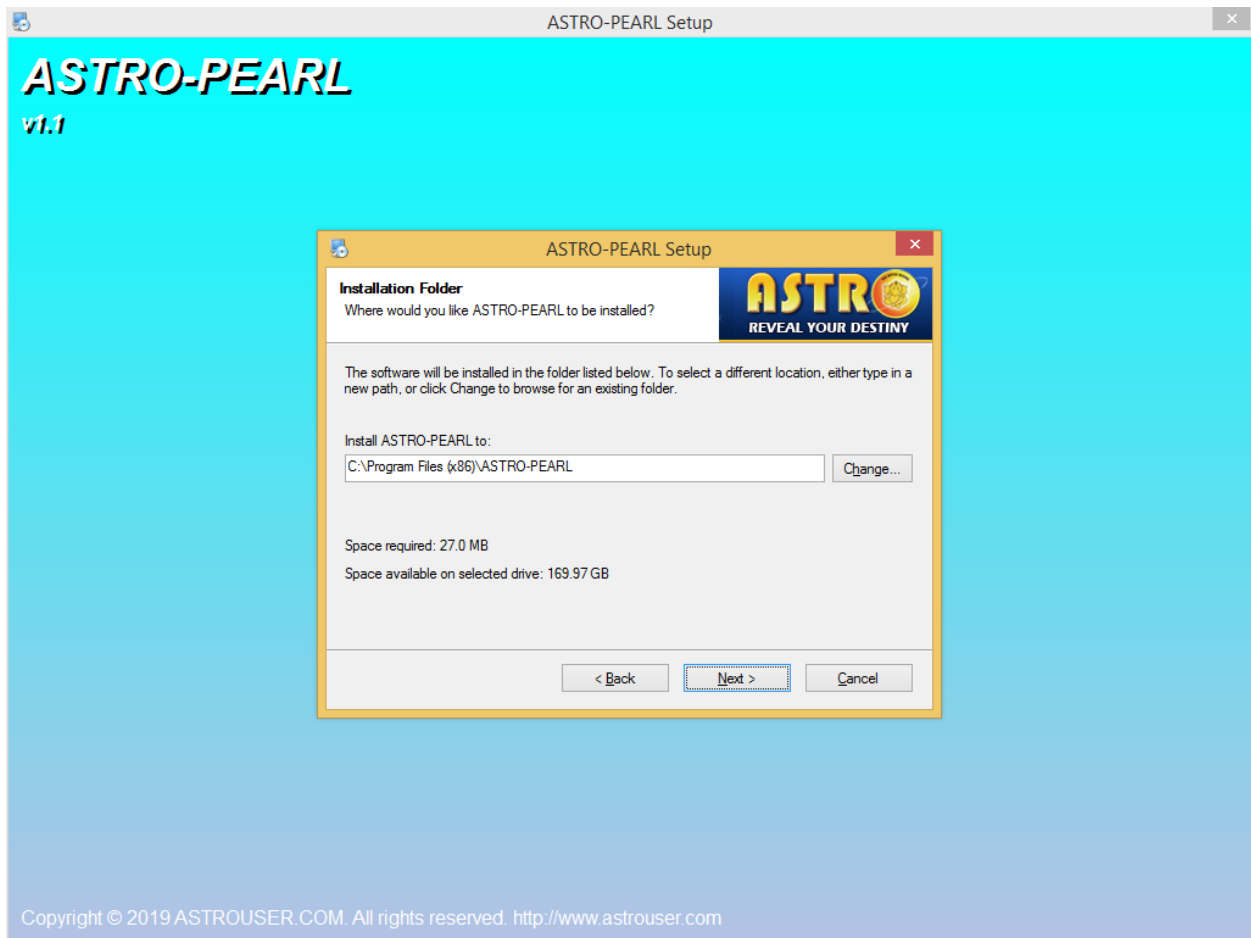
ASTRO-PEARL Setup

ASTRO-PEARL

v1.1

ASTRO-PEARL Setup

Installation Folder

Where would you like ASTRO-PEARL to be installed?

ASTRO

REVEAL YOUR DESTINY

The software will be installed in the folder listed below. To select a different location, either type in a new path, or click Change to browse for an existing folder.

Install ASTRO-PEARL to:

C:\Program Files (x86)\ASTRO-PEARL

Change...

Space required: 27.0 MB

Space available on selected drive: 169.97 GB

< Back

Next >

Cancel

Copyright © 2019 ASTROUSER.COM. All rights reserved. http://www.astrouser.com